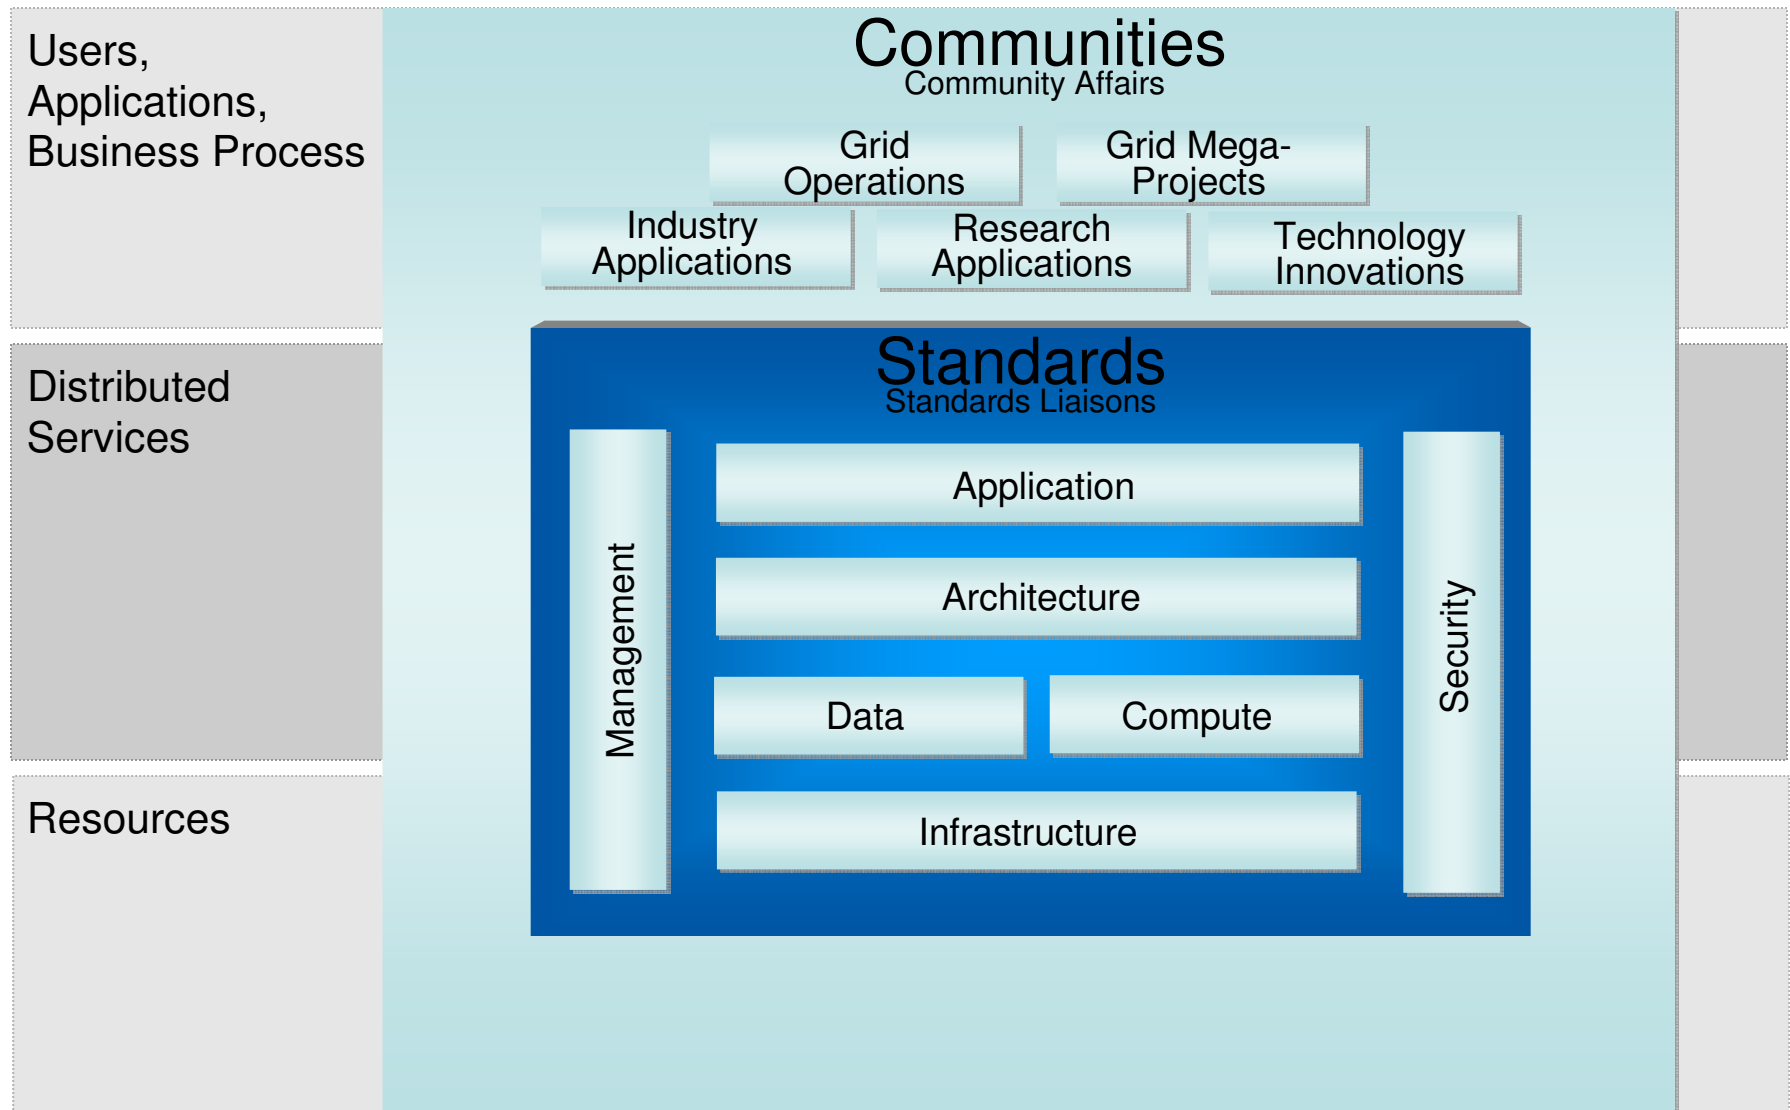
Users, Applications, Business Process

Distributed Services

Resources

Communities
Community Affairs

Grid Operations

Grid Mega-Projects

Industry Applications

Research Applications

Technology Innovations

Standards
Standards Liaisons

Management

Application

Architecture

Data

Compute

Infrastructure

Security